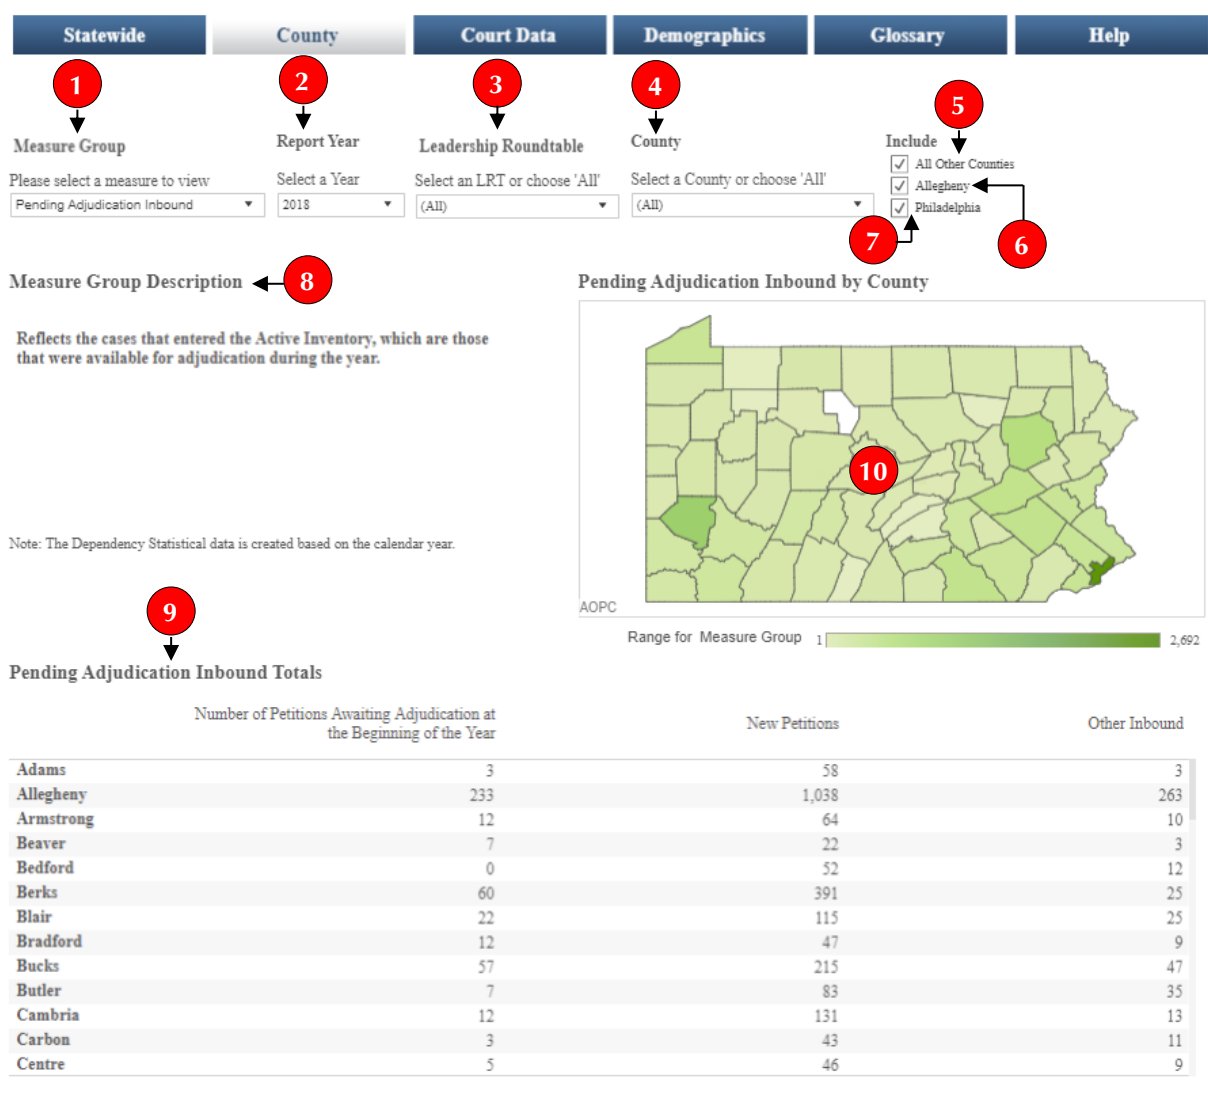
Statewide | County | Court Data | Demographics | Glossary | Help

1
Measure Group
Please select a measure to view
Pending Adjudication Inbound

2
Report Year
Select a Year
2018

3
Leadership Roundtable
Select an LRT or choose 'All'
(All)

4
County
Select a County or choose 'All'
(All)

5
Include
All Other Counties
Allegheny
Philadelphia
6
7

Measure Group Description
8

Reflects the cases that entered the Active Inventory, which are those that were available for adjudication during the year.

Note: The Dependency Statistical data is created based on the calendar year.

Pending Adjudication Inbound by County

10

AOPC

Range for Measure Group 1 2,692

9

Pending Adjudication Inbound Totals

| | Number of Petitions Awaiting Adjudication at the Beginning of the Year | New Petitions | Other Inbound |
|---|---|---|---|
| Adams | 3 | 58 | 3 |
| Allegheny | 233 | 1,038 | 263 |
| Armstrong | 12 | 64 | 10 |
| Beaver | 7 | 22 | 3 |
| Bedford | 0 | 52 | 12 |
| Berks | 60 | 391 | 25 |
| Blair | 22 | 115 | 25 |
| Bradford | 12 | 47 | 9 |
| Bucks | 57 | 215 | 47 |
| Butler | 7 | 83 | 35 |
| Cambria | 12 | 131 | 13 |
| Carbon | 3 | 43 | 11 |
| Centre | 5 | 46 | 9 |